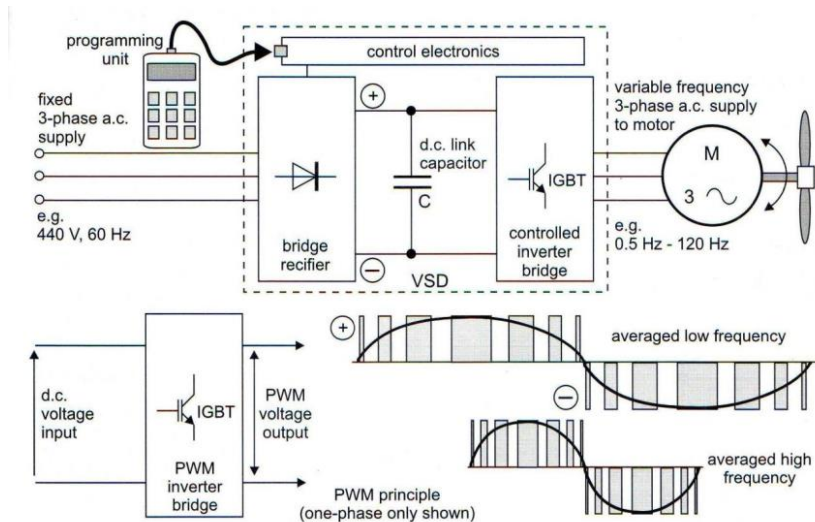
programming unit

control electronics

fixed 3-phase a.c. supply

e.g. 440 V, 60 Hz

+

d.c. link capacitor

C

IGBT

−

bridge recifier

controlled inverter bridge

VSD

variable frequency 3-phase a.c. supply to motor

M

3 ~

e.g. 0.5 Hz - 120 Hz

d.c. voltage input

IGBT

PWM inverter bridge

PWM voltage output

+

averaged low frequency

−

averaged high frequency

PWM principle (one-phase only shown)